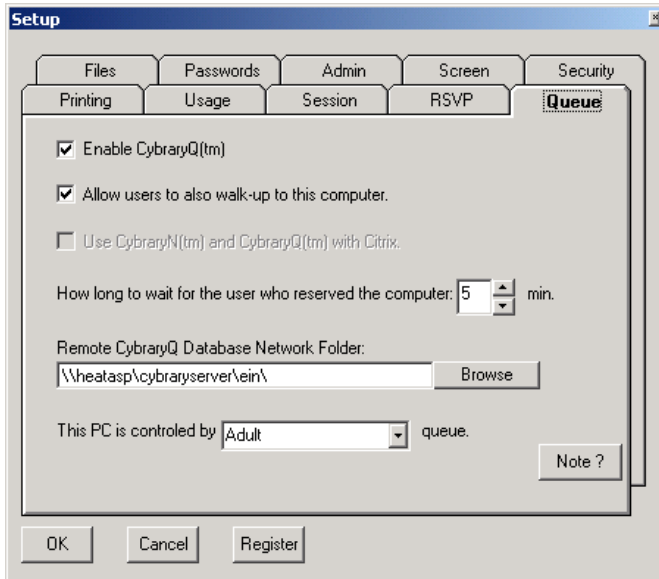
Setup

Files | Passwords | Admin | Screen | Security
Printing | Usage | Session | RSVP | Queue

Enable CybraryQ(tm)

Allow users to also walk-up to this computer.

Use CybraryN(tm) and CybraryQ(tm) with Citrix.

How long to wait for the user who reserved the computer: 5 min.

Remote CybraryQ Database Network Folder:
\\heatasp\cybraryserver\ein\ Browse

This PC is controled by Adult queue.

Note ?

OK Cancel Register